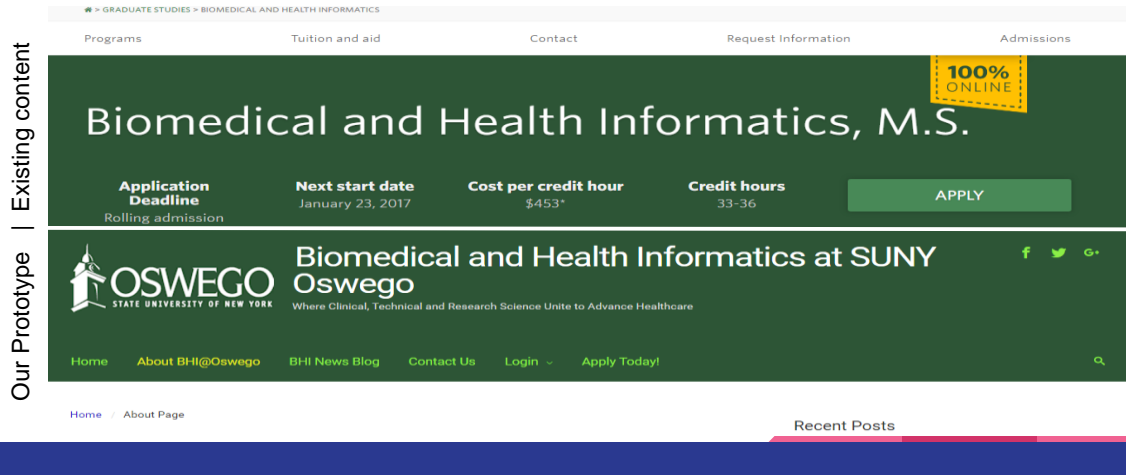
Our Prototype | Existing content

> GRADUATE STUDIES > BIOMEDICAL AND HEALTH INFORMATICS

Programs Tuition and aid Contact Request Information Admissions

100% ONLINE

Biomedical and Health Informatics, M.S.

Application Deadline
Rolling admission

Next start date
January 23, 2017

Cost per credit hour
$453*

Credit hours
33-36

APPLY

OSWEGO
STATE UNIVERSITY OF NEW YORK

Biomedical and Health Informatics at SUNY Oswego

Where Clinical, Technical and Research Science Unite to Advance Healthcare

Home About BHI@Oswego BHI News Blog Contact Us Login Apply Today!

Home / About Page

Recent Posts